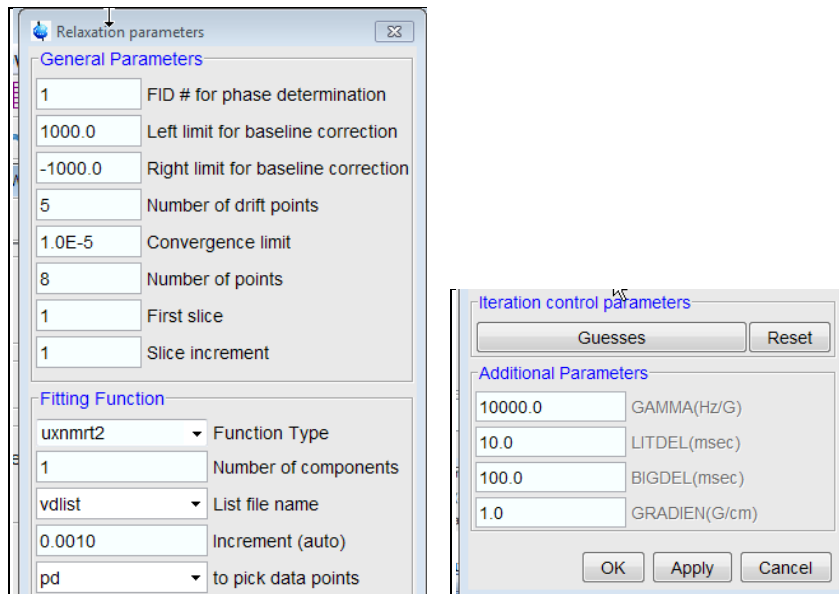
Relaxation parameters

General Parameters

1 FID # for phase determination

1000.0 Left limit for baseline correction

-1000.0 Right limit for baseline correction

5 Number of drift points

1.0E-5 Convergence limit

8 Number of points

1 First slice

1 Slice increment

Fitting Function

uxnmrt2 Function Type

1 Number of components

vdlist List file name

0.0010 Increment (auto)

pd to pick data points

Iteration control parameters

Guesses Reset

Additional Parameters

10000.0 GAMMA(Hz/G)

10.0 LITDEL(msec)

100.0 BIGDEL(msec)

1.0 GRADIEN(G/cm)

OK Apply Cancel